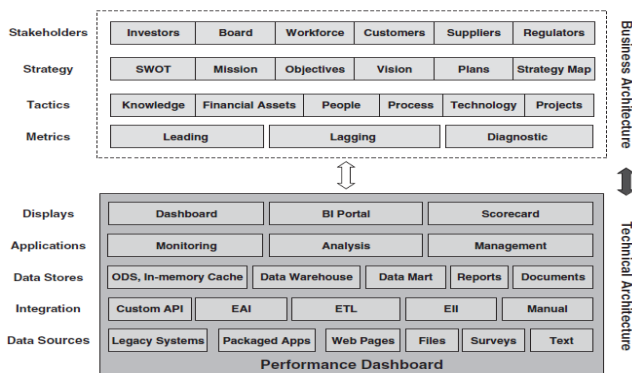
Stakeholders
Investors | Board | Workforce | Customers | Suppliers | Regulators

Strategy
SWOT | Mission | Objectives | Vision | Plans | Strategy Map

Tactics
Knowledge | Financial Assets | People | Process | Technology | Projects

Metrics
Leading | Lagging | Diagnostic

Business Architecture

Displays
Dashboard | BI Portal | Scorecard

Applications
Monitoring | Analysis | Management

Data Stores
ODS, In-memory Cache | Data Warehouse | Data Mart | Reports | Documents

Integration
Custom API | EAI | ETL | EII | Manual

Data Sources
Legacy Systems | Packaged Apps | Web Pages | Files | Surveys | Text

Performance Dashboard

Technical Architecture